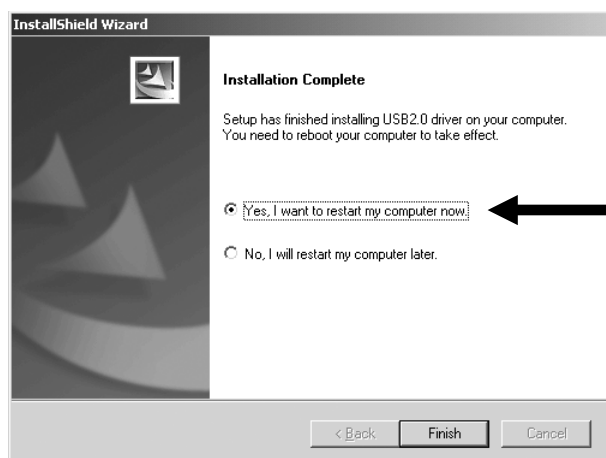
InstallShield Wizard

Installation Complete

Setup has finished installing USB2.0 driver on your computer. You need to reboot your computer to take effect.

Yes, I want to restart my computer now.

No, I will restart my computer later.

< Back
Finish
Cancel